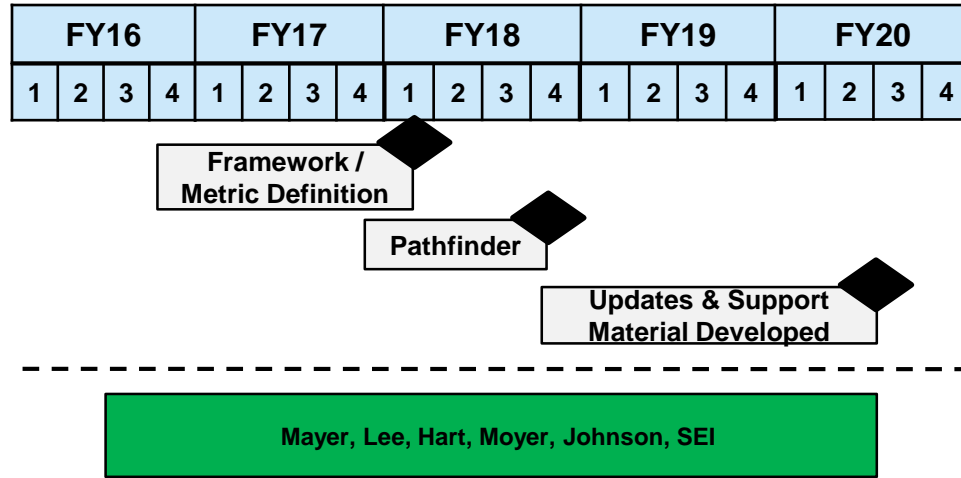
| FY16 | | | | FY17 | | | | FY18 | | | | FY19 | | | | FY20 | | | |
|---|---|---|---|---|---|---|---|---|---|---|---|---|---|---|---|---|---|---|---|
| 1 | 2 | 3 | 4 | 1 | 2 | 3 | 4 | 1 | 2 | 3 | 4 | 1 | 2 | 3 | 4 | 1 | 2 | 3 | 4 |

Framework / Metric Definition

Pathfinder

Updates & Support Material Developed

Mayer, Lee, Hart, Moyer, Johnson, SEI